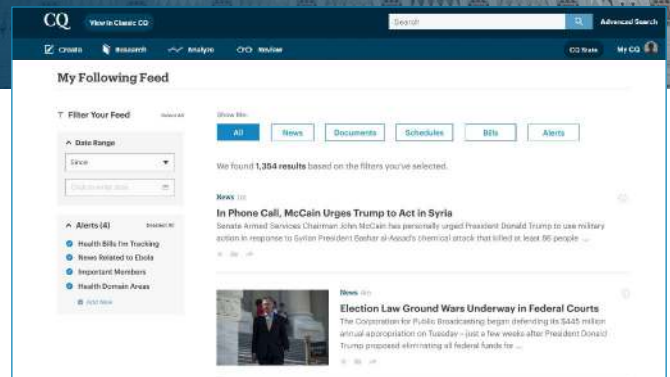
CQ View in Classic CQ
Search
Advanced Search
Create Research Analyze Review
CQ State My CQ

My Following Feed

Filter Your Feed Select All

Date Range
Since
Click to enter date

Alerts (4) Deselect All
Health Bills I'm Tracking
News Related to Ebola
Important Members
Health Domain Areas
Add New

Show Me:
All News Documents Schedules Bills Alerts

We found 1,354 results based on the filters you've selected.

News 1m
In Phone Call, McCain Urges Trump to Act in Syria
Senate Armed Services Chairman John McCain has personally urged President Donald Trump to use military action in response to Syrian President Bashar al-Assad's chemical attack that killed at least 86 people ...

News 4m
Election Law Ground Wars Underway in Federal Courts
The Corporation for Public Broadcasting began defending its $445 million annual appropriation on Tuesday – just a few weeks after President Donald Trump proposed eliminating all federal funds for ...